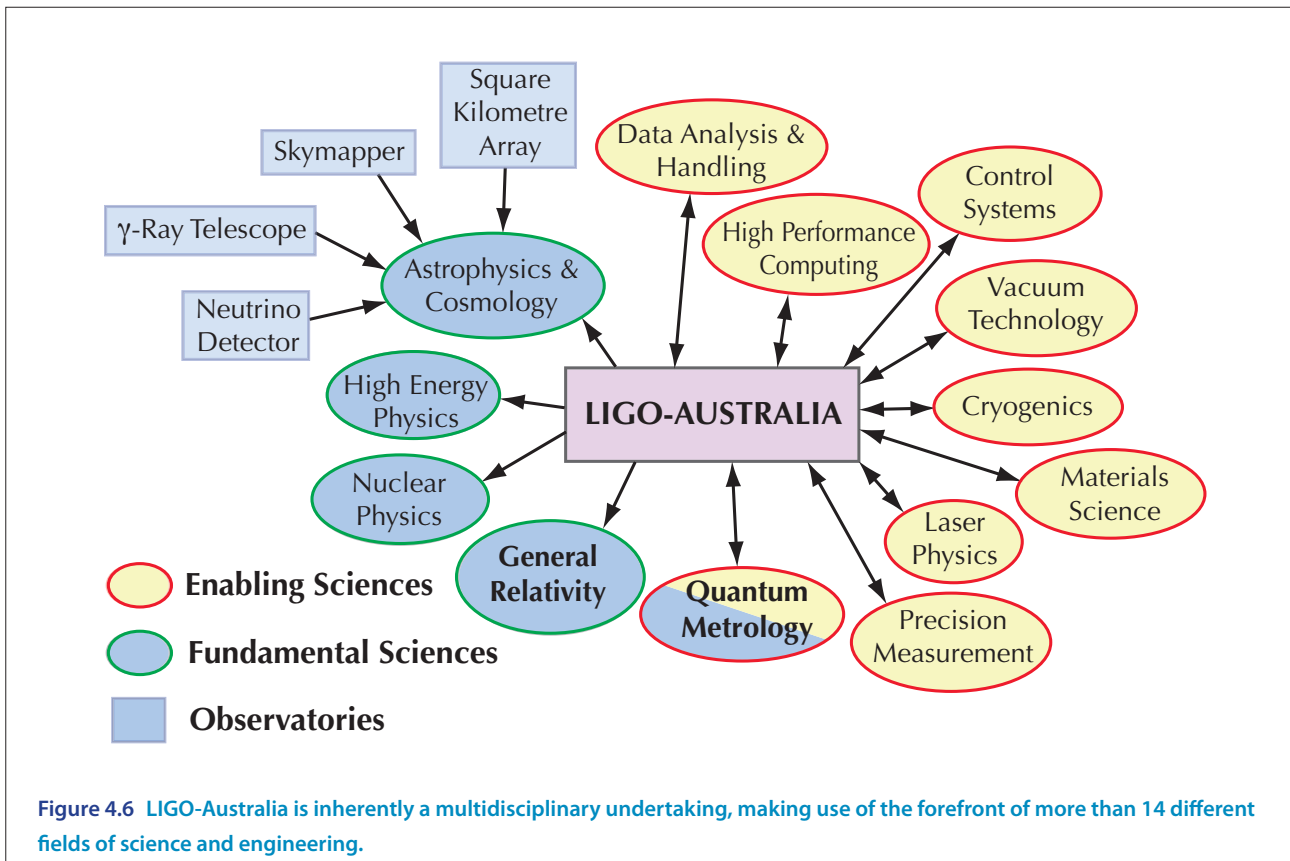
Square Kilometre Array

Skymapper

γ-Ray Telescope

Neutrino Detector

Astrophysics & Cosmology

Data Analysis & Handling

High Performance Computing

Control Systems

Vacuum Technology

High Energy Physics

LIGO-AUSTRALIA

Cryogenics

Nuclear Physics

Materials Science

Laser Physics

General Relativity

Quantum Metrology

Precision Measurement

Enabling Sciences

Fundamental Sciences

Observatories

Figure 4.6 LIGO-Australia is inherently a multidisciplinary undertaking, making use of the forefront of more than 14 different fields of science and engineering.